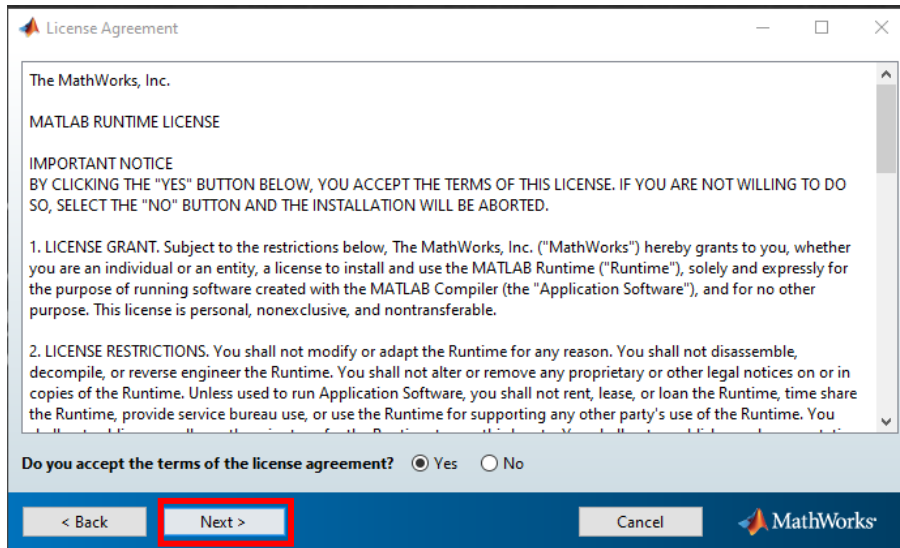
License Agreement

The MathWorks, Inc.

MATLAB RUNTIME LICENSE

IMPORTANT NOTICE
BY CLICKING THE "YES" BUTTON BELOW, YOU ACCEPT THE TERMS OF THIS LICENSE. IF YOU ARE NOT WILLING TO DO SO, SELECT THE "NO" BUTTON AND THE INSTALLATION WILL BE ABORTED.

1. LICENSE GRANT. Subject to the restrictions below, The MathWorks, Inc. ("MathWorks") hereby grants to you, whether you are an individual or an entity, a license to install and use the MATLAB Runtime ("Runtime"), solely and expressly for the purpose of running software created with the MATLAB Compiler (the "Application Software"), and for no other purpose. This license is personal, nonexclusive, and nontransferable.

2. LICENSE RESTRICTIONS. You shall not modify or adapt the Runtime for any reason. You shall not disassemble, decompile, or reverse engineer the Runtime. You shall not alter or remove any proprietary or other legal notices on or in copies of the Runtime. Unless used to run Application Software, you shall not rent, lease, or loan the Runtime, time share the Runtime, provide service bureau use, or use the Runtime for supporting any other party's use of the Runtime. You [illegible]

Do you accept the terms of the license agreement? Yes No

< Back Next > Cancel MathWorks